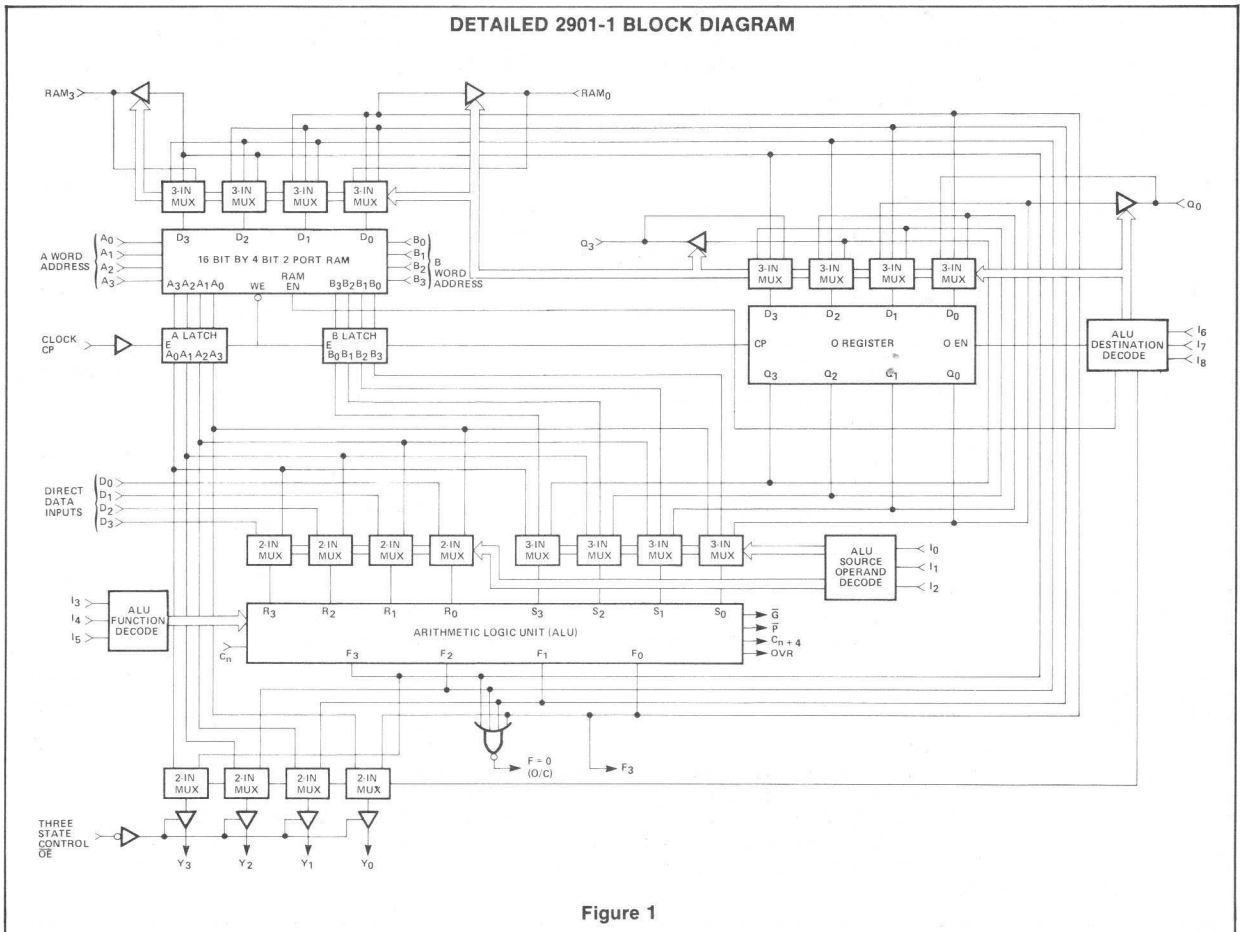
DETAILED 2901-1 BLOCK DIAGRAM

$RAM_3$

$RAM_0$

3-IN MUX

3-IN MUX

3-IN MUX

3-IN MUX

$D_3$ $D_2$ $D_1$ $D_0$

A WORD ADDRESS

$A_0$ $A_1$ $A_2$ $A_3$

16 BIT BY 4 BIT 2 PORT RAM

$B_0$ $B_1$ $B_2$ $B_3$

B WORD ADDRESS

$A_3$ $A_2$ $A_1$ $A_0$ WE RAM EN $B_3$ $B_2$ $B_1$ $B_0$

$Q_3$

3-IN MUX

3-IN MUX

3-IN MUX

3-IN MUX

$Q_0$

$D_3$ $D_2$ $D_1$ $D_0$

CP Q REGISTER Q EN

$Q_3$ $Q_2$ $Q_1$ $Q_0$

CLOCK CP

A LATCH E $A_0$ $A_1$ $A_2$ $A_3$

B LATCH E $B_0$ $B_1$ $B_2$ $B_3$

ALU DESTINATION DECODE

$I_6$ $I_7$ $I_8$

DIRECT DATA INPUTS

$D_0$ $D_1$ $D_2$ $D_3$

2-IN MUX

2-IN MUX

2-IN MUX

2-IN MUX

3-IN MUX

3-IN MUX

3-IN MUX

3-IN MUX

ALU SOURCE OPERAND DECODE

$I_0$ $I_1$ $I_2$

$I_3$ $I_4$ $I_5$

ALU FUNCTION DECODE

$C_n$

$R_3$ $R_2$ $R_1$ $R_0$ $S_3$ $S_2$ $S_1$ $S_0$

ARITHMETIC LOGIC UNIT (ALU)

$F_3$ $F_2$ $F_1$ $F_0$

$\overline{G}$

$\overline{P}$

$C_{n+4}$

OVR

F = 0 (O/C)

$F_3$

2-IN MUX

2-IN MUX

2-IN MUX

2-IN MUX

THREE STATE CONTROL $\overline{OE}$

$Y_3$ $Y_2$ $Y_1$ $Y_0$

Figure 1